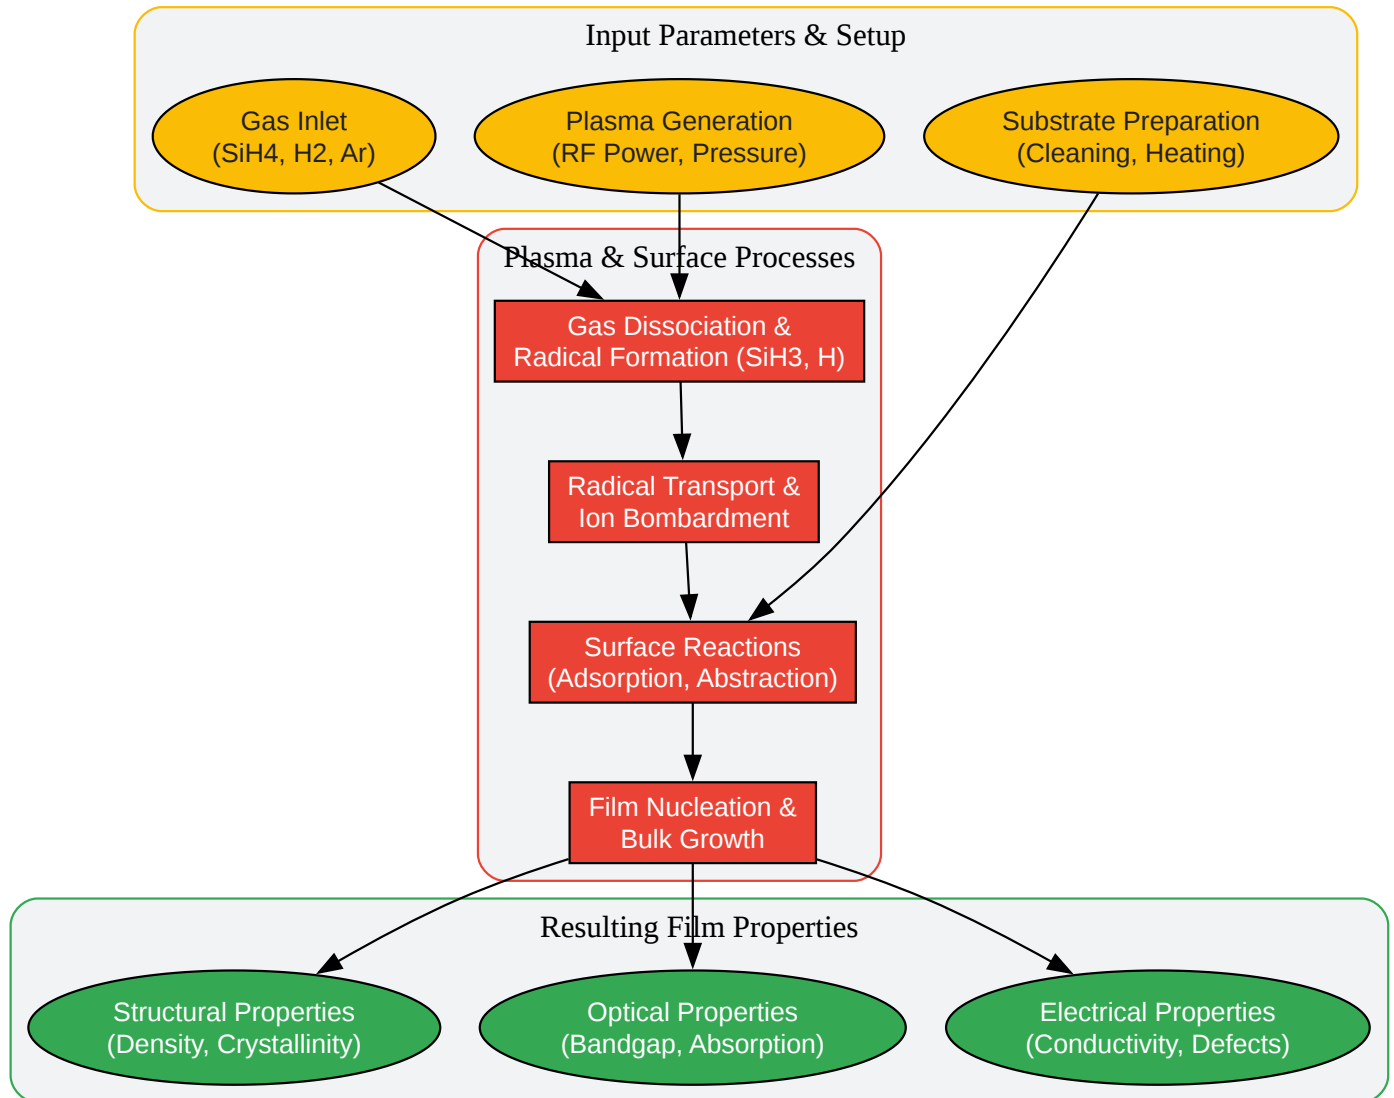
Input Parameters & Setup

Gas Inlet
(SiH4, H2, Ar)

Plasma Generation
(RF Power, Pressure)

Substrate Preparation
(Cleaning, Heating)

Plasma & Surface Processes

Gas Dissociation &
Radical Formation (SiH3, H)

Radical Transport &
Ion Bombardment

Surface Reactions
(Adsorption, Abstraction)

Film Nucleation &
Bulk Growth

Resulting Film Properties

Structural Properties
(Density, Crystallinity)

Optical Properties
(Bandgap, Absorption)

Electrical Properties
(Conductivity, Defects)